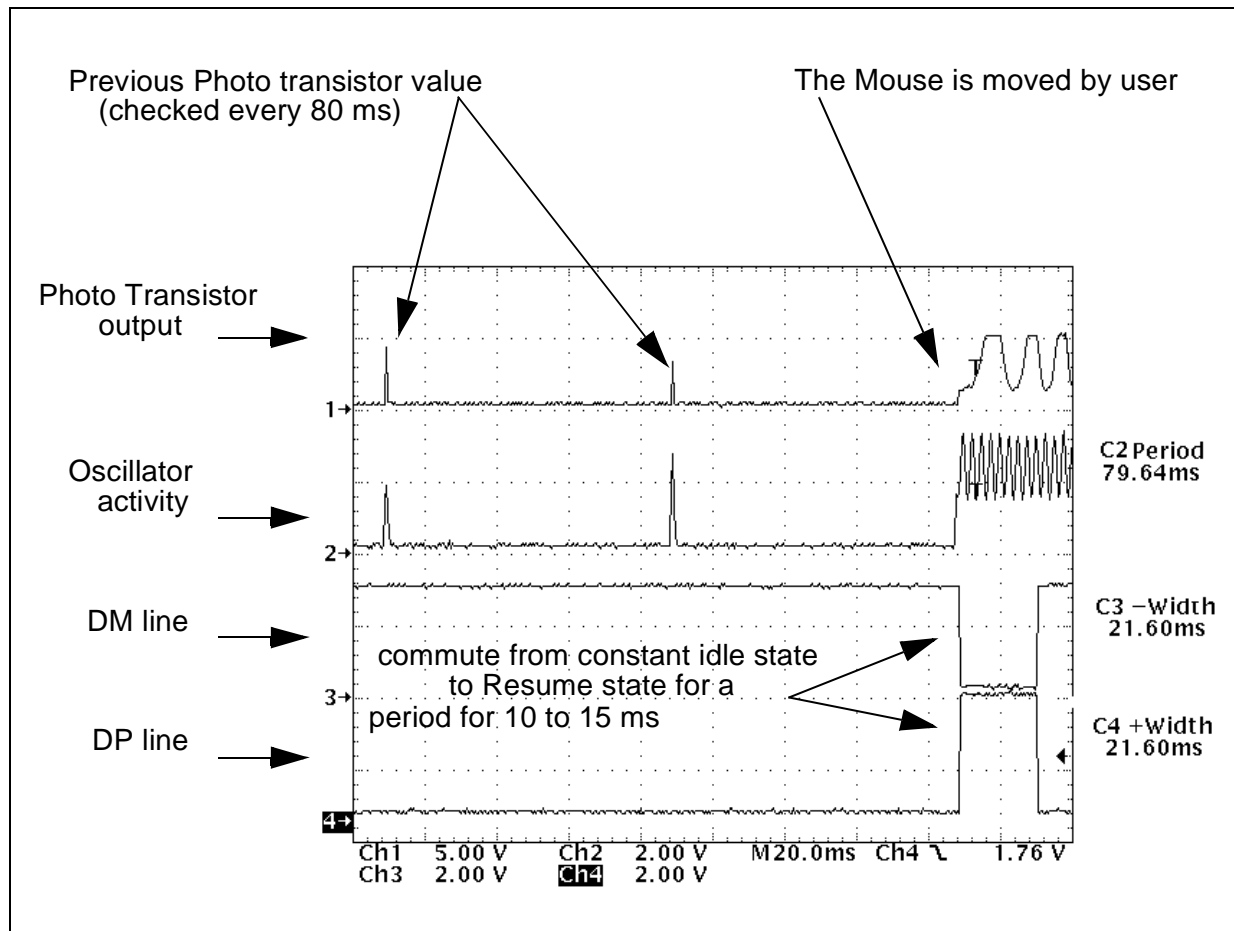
Previous Photo transistor value
(checked every 80 ms)

The Mouse is moved by user

Photo Transistor output

1→

Oscillator activity

C2 Period
79.64ms

2→

DM line

C3 −Width
21.60ms

commute from constant idle state to Resume state for a period for 10 to 15 ms

3→

DP line

C4 +Width
21.60ms

4→

| Ch1 | 5.00 V | Ch2 | 2.00 V | M20.0ms | Ch4 ↘ | 1.76 V |
|---|---|---|---|---|---|---|
| Ch3 | 2.00 V | Ch4 | 2.00 V | | | |